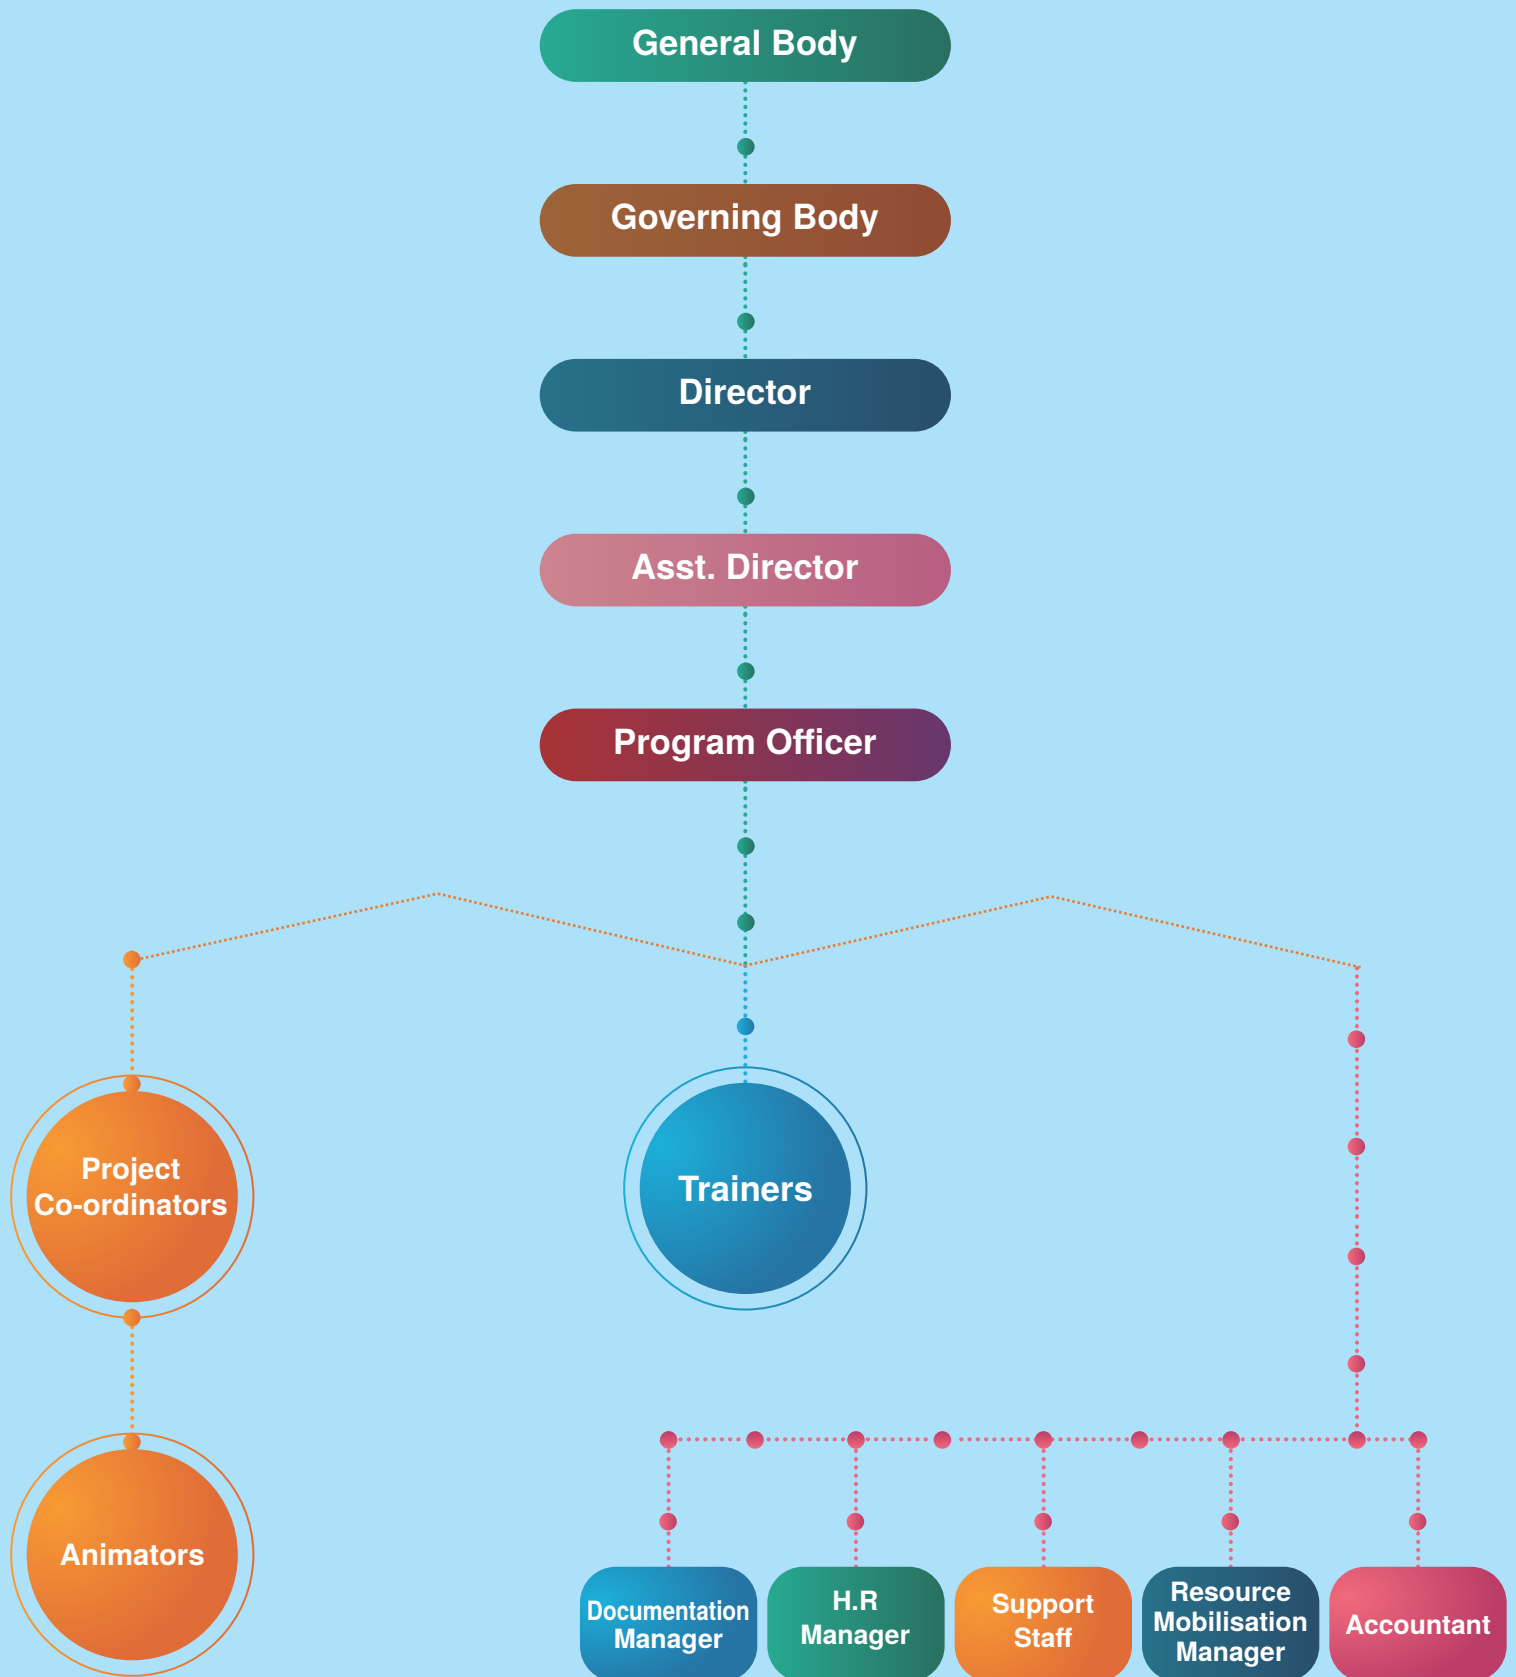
General Body

Governing Body

Director

Asst. Director

Program Officer

Project Co-ordinators

Trainers

Animators

Documentation Manager

H.R Manager

Support Staff

Resource Mobilisation Manager

Accountant